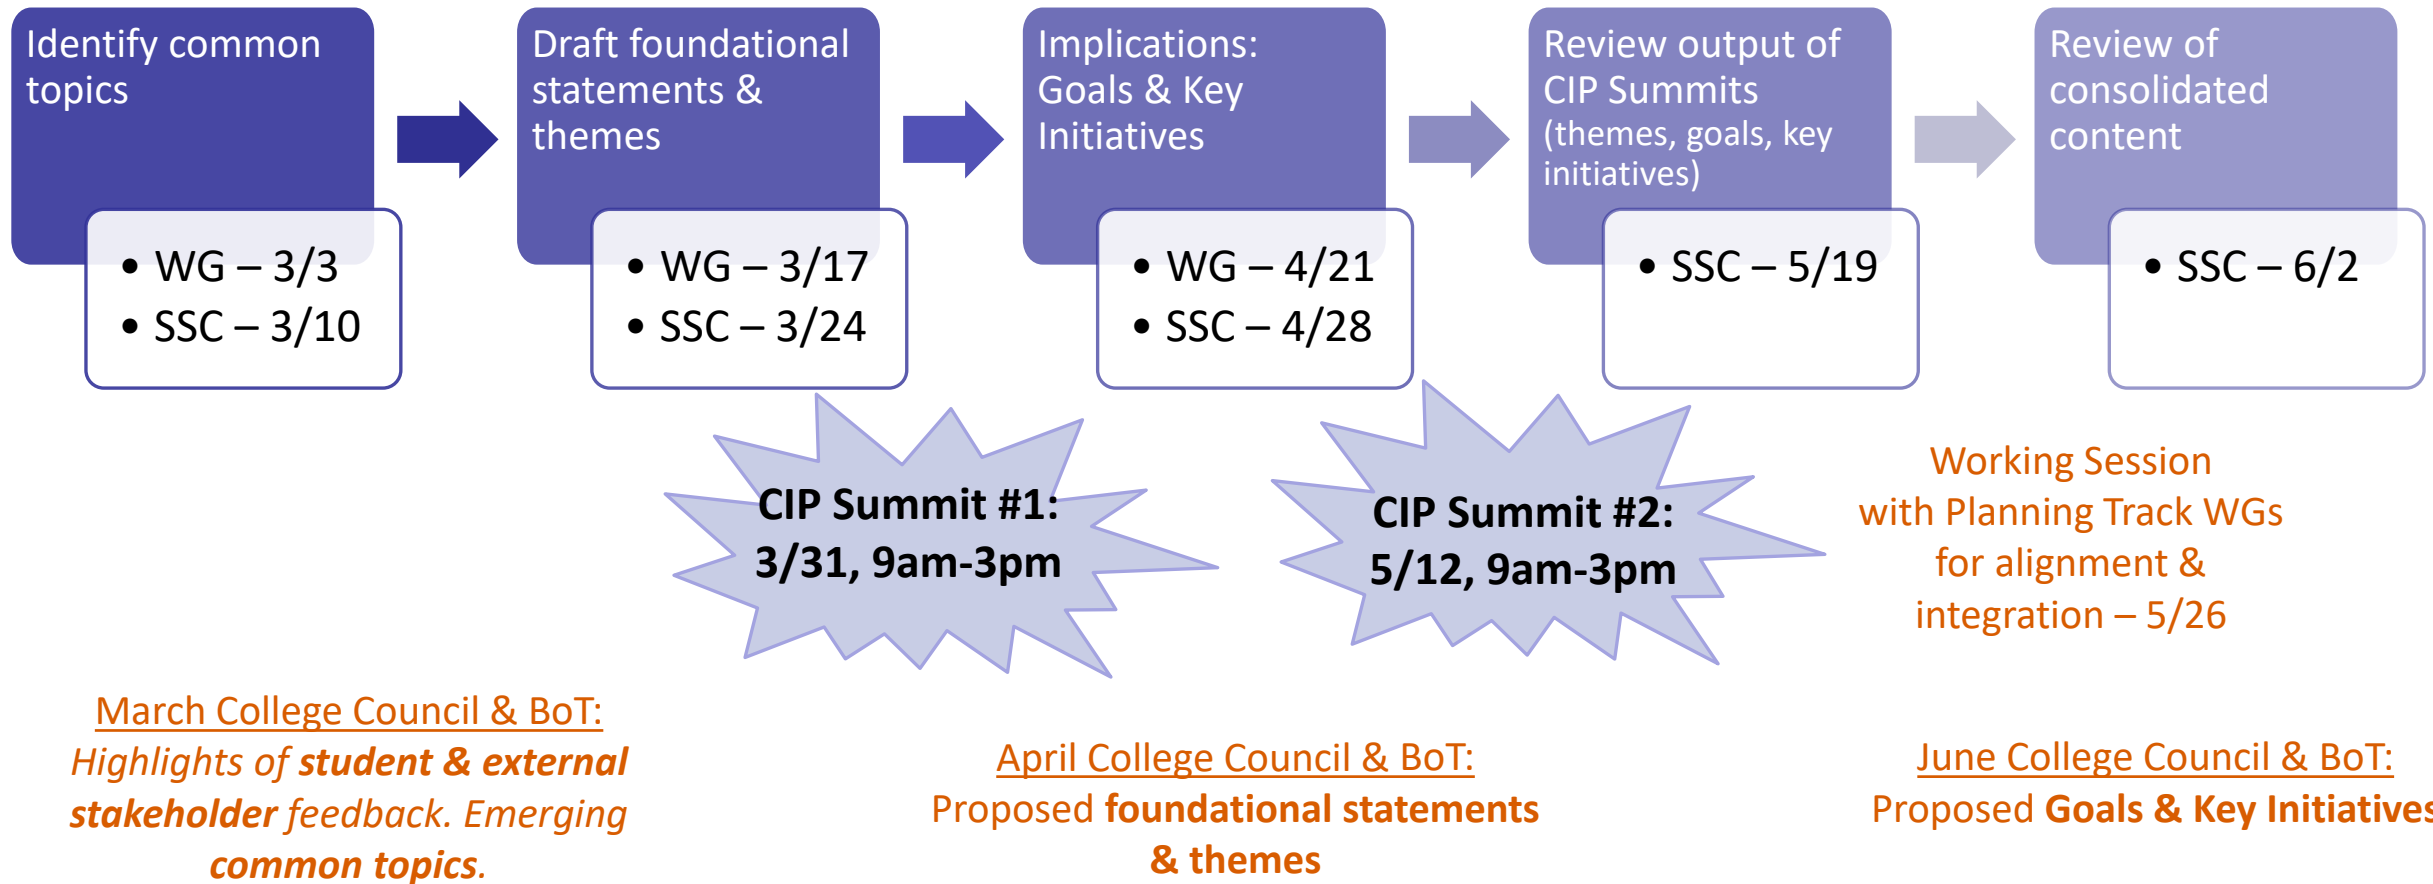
Identify common topics

- WG – 3/3
- SSC – 3/10

Draft foundational statements & themes

- WG – 3/17
- SSC – 3/24

Implications: Goals & Key Initiatives

- WG – 4/21
- SSC – 4/28

Review output of CIP Summits (themes, goals, key initiatives)

- SSC – 5/19

Review of consolidated content

- SSC – 6/2

CIP Summit #1: 3/31, 9am-3pm

CIP Summit #2: 5/12, 9am-3pm

Working Session with Planning Track WGs for alignment & integration – 5/26

March College Council & BoT: *Highlights of **student & external stakeholder** feedback. Emerging **common topics**.*

April College Council & BoT: Proposed **foundational statements & themes**

June College Council & BoT: Proposed **Goals & Key Initiatives**